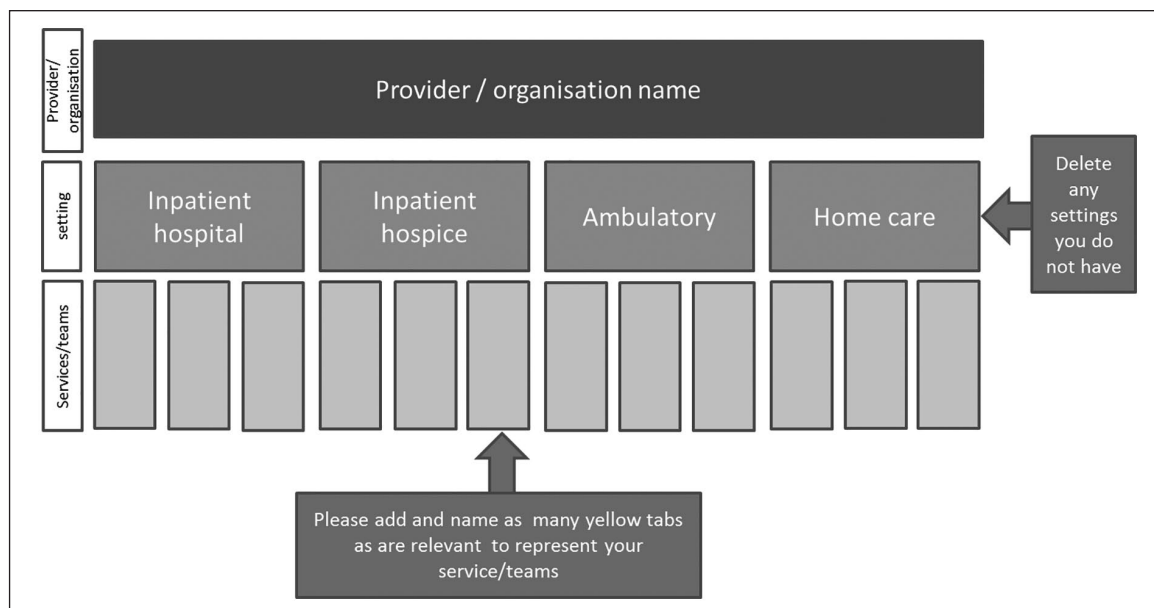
Provider/ organisation

Provider / organisation name

setting

Inpatient hospital

Inpatient hospice

Ambulatory

Home care

Delete any settings you do not have

Services/teams

Please add and name as many yellow tabs as are relevant to represent your service/teams